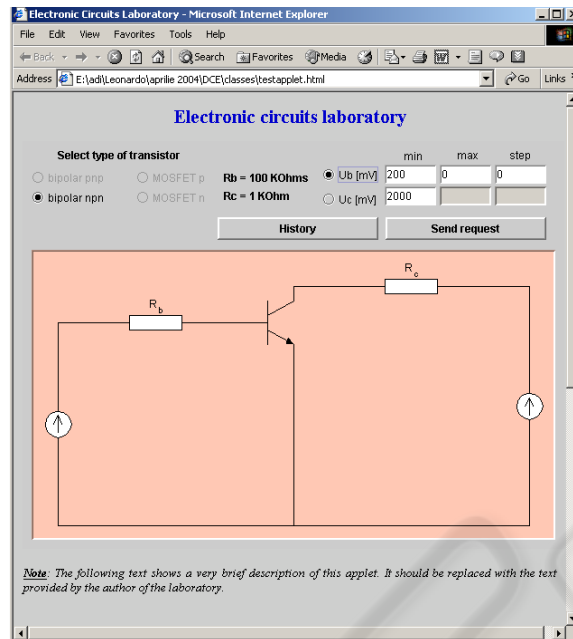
Electronic Circuits Laboratory - Microsoft Internet Explorer

File Edit View Favorites Tools Help

Back Search Favorites Media

Address E:\adi\Leonardo\aprilie 2004\DCE\classes\testapplet.html Go Links

Electronic circuits laboratory

Select type of transistor

bipolar pnp MOSFET p Rb = 100 KOhms Ub [mV] min 200 max 0 step 0

bipolar npn MOSFET n Rc = 1 KOhm Uc [mV] 2000

History Send request

$R_c$

$R_b$

Note: The following text shows a very brief description of this applet. It should be replaced with the text provided by the author of the laboratory.